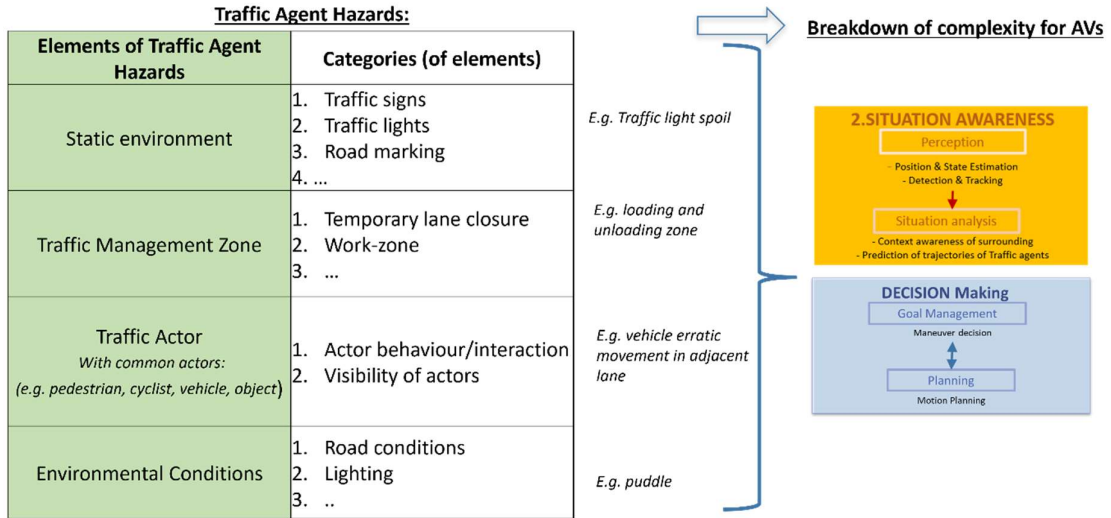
Traffic Agent Hazards:

| Elements of Traffic Agent Hazards | Categories (of elements) |
|---|---|
| Static environment | 1. Traffic signs<br>2. Traffic lights<br>3. Road marking<br>4. ... |
| Traffic Management Zone | 1. Temporary lane closure<br>2. Work-zone<br>3. ... |
| Traffic Actor<br>*With common actors:*<br>*(e.g. pedestrian, cyclist, vehicle, object)* | 1. Actor behaviour/interaction<br>2. Visibility of actors |
| Environmental Conditions | 1. Road conditions<br>2. Lighting<br>3. .. |

*E.g. Traffic light spoil*

*E.g. loading and unloading zone*

*E.g. vehicle erratic movement in adjacent lane*

*E.g. puddle*

Breakdown of complexity for AVs

2.SITUATION AWARENESS

Perception

- Position & State Estimation
- Detection & Tracking

Situation analysis

- Context awareness of surrounding
- Prediction of trajectories of Traffic agents

DECISION Making

Goal Management

Maneuver decision

Planning

Motion Planning